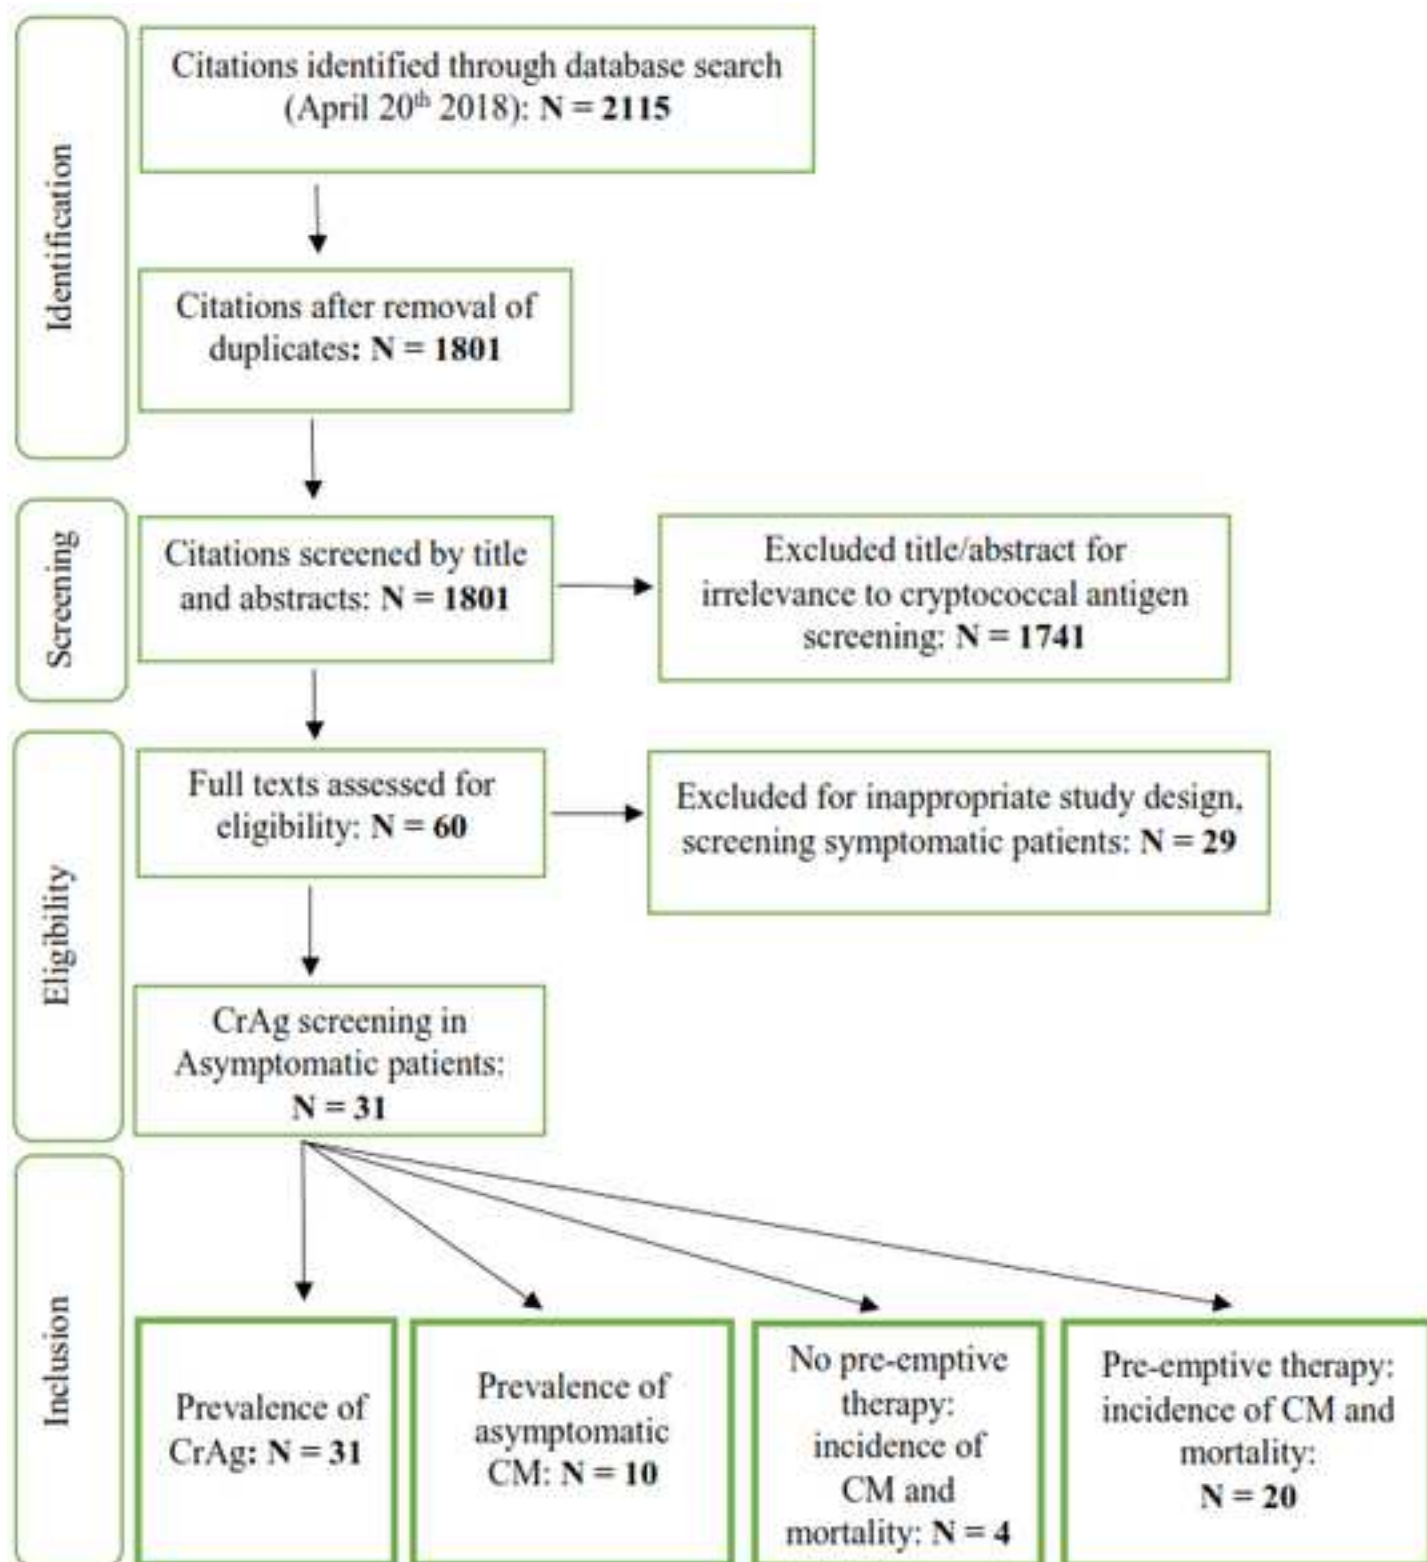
Identification

Citations identified through database search (April 20$^{th}$ 2018): **N = 2115**

Citations after removal of duplicates: **N = 1801**

Screening

Citations screened by title and abstracts: **N = 1801**

Excluded title/abstract for irrelevance to cryptococcal antigen screening: **N = 1741**

Eligibility

Full texts assessed for eligibility: **N = 60**

Excluded for inappropriate study design, screening symptomatic patients: **N = 29**

CrAg screening in Asymptomatic patients: **N = 31**

Inclusion

Prevalence of CrAg: **N = 31**

Prevalence of asymptomatic CM: **N = 10**

No pre-emptive therapy: incidence of CM and mortality: **N = 4**

Pre-emptive therapy: incidence of CM and mortality: **N = 20**